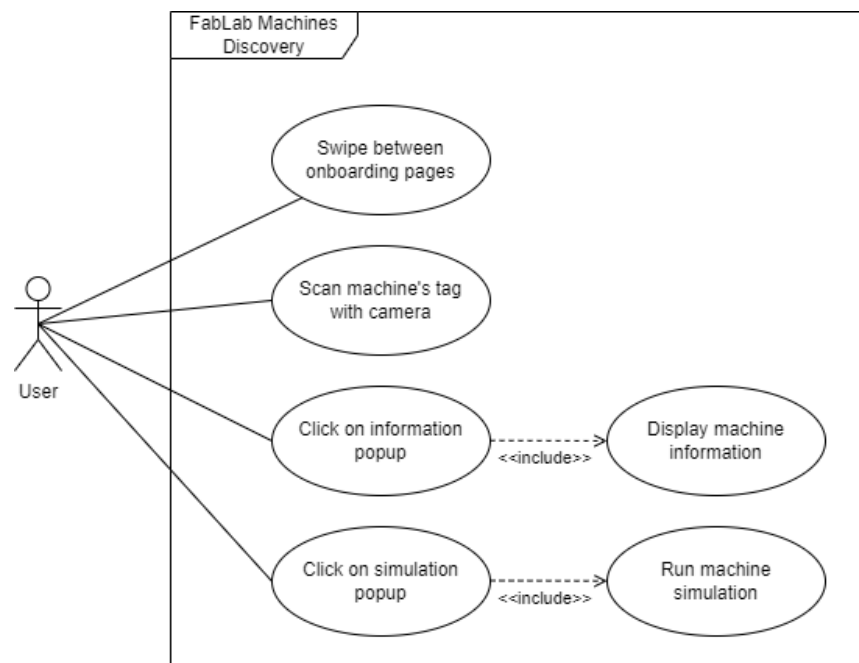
FabLab Machines Discovery

Swipe between onboarding pages

Scan machine's tag with camera

User

Click on information popup

<<include>>

Display machine information

Click on simulation popup

<<include>>

Run machine simulation